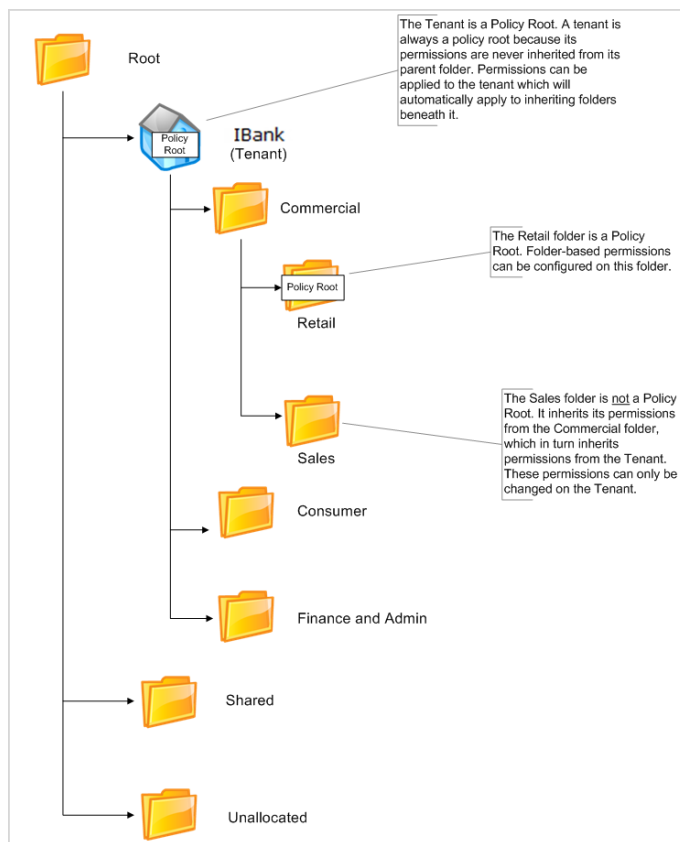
Root

The Tenant is a Policy Root. A tenant is always a policy root because its permissions are never inherited from its parent folder. Permissions can be applied to the tenant which will automatically apply to inheriting folders beneath it.

Policy Root

IBank
(Tenant)

Commercial

The Retail folder is a Policy Root. Folder-based permissions can be configured on this folder.

Policy Root

Retail

The Sales folder is not a Policy Root. It inherits its permissions from the Commercial folder, which in turn inherits permissions from the Tenant. These permissions can only be changed on the Tenant.

Sales

Consumer

Finance and Admin

Shared

Unallocated